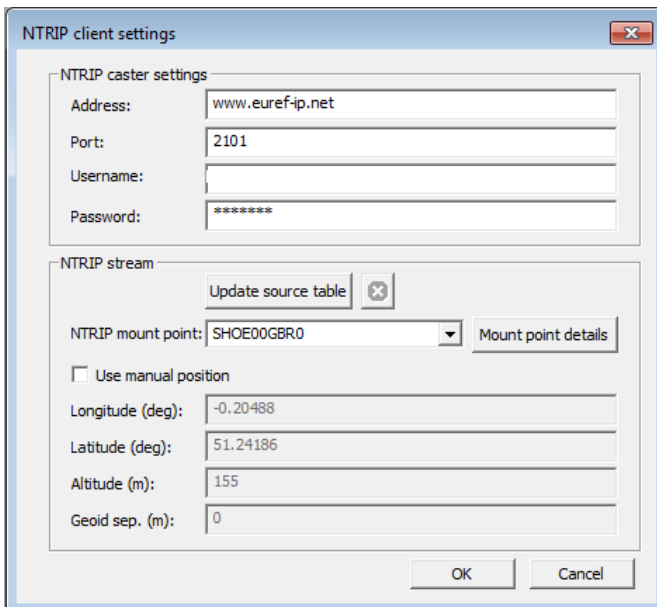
NTRIP client settings

NTRIP caster settings

Address: www.euref-ip.net

Port: 2101

Username:

Password: ********

NTRIP stream

Update source table

NTRIP mount point: SHOE00GBR0

Mount point details

Use manual position

Longitude (deg): -0.20488

Latitude (deg): 51.24186

Altitude (m): 155

Geoid sep. (m): 0

OK

Cancel